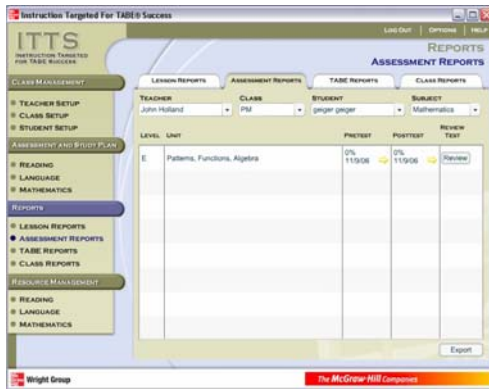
Instruction Targeted For TABE® Success

ITTS
INSTRUCTION TARGETED FOR TABE SUCCESS

LOG OUT | OPTIONS | HELP

REPORTS
ASSESSMENT REPORTS

CLASS MANAGEMENT
TEACHER SETUP
CLASS SETUP
STUDENT SETUP

ASSESSMENT AND STUDY PLAN
READING
LANGUAGE
MATHEMATICS

REPORTS
LESSON REPORTS
ASSESSMENT REPORTS
TABE REPORTS
CLASS REPORTS

RESOURCE MANAGEMENT
READING
LANGUAGE
MATHEMATICS

LESSON REPORTS | ASSESSMENT REPORTS | TABE REPORTS | CLASS REPORTS

TEACHER: John Holland
CLASS: PM
STUDENT: geiger geiger
SUBJECT: Mathematics

| LEVEL | UNIT | PRETEST | POSTTEST | REVIEW TEST |
|---|---|---|---|---|
| E | Patterns, Functions, Algebra | 0% 11/9/06 | 0% 11/9/06 | Review |

Export

Wright Group

The McGraw-Hill Companies